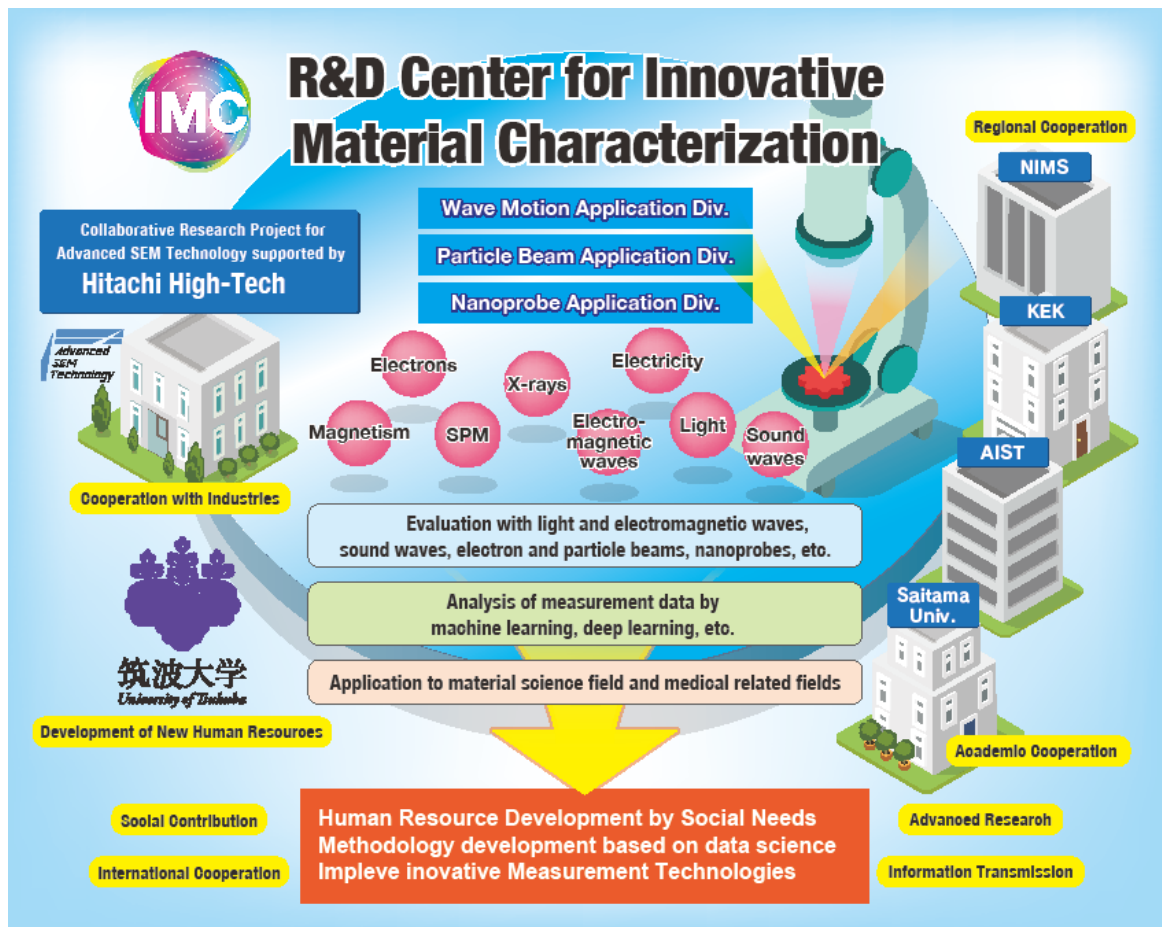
IMC

R&D Center for Innovative Material Characterization

Collaborative Research Project for Advanced SEM Technology supported by
Hitachi High-Tech

Advanced SEM Technology

Wave Motion Application Div.
Particle Beam Application Div.
Nanoprobe Application Div.

Regional Cooperation
NIMS
KEK
AIST
Saitama Univ.

Electrons
X-rays
Electricity
Magnetism
SPM
Electro-magnetic waves
Light
Sound waves

Cooperation with Industries

Evaluation with light and electromagnetic waves, sound waves, electron and particle beams, nanoprobes, etc.

Analysis of measurement data by machine learning, deep learning, etc.

Application to material science field and medical related fields

筑波大学
University of Tsukuba

Development of New Human Resources

Academic Cooperation

Social Contribution
International Cooperation

Human Resource Development by Social Needs
Methodology development based on data science
Impleve inovative Measurement Technologies

Advanced Research
Information Transmission